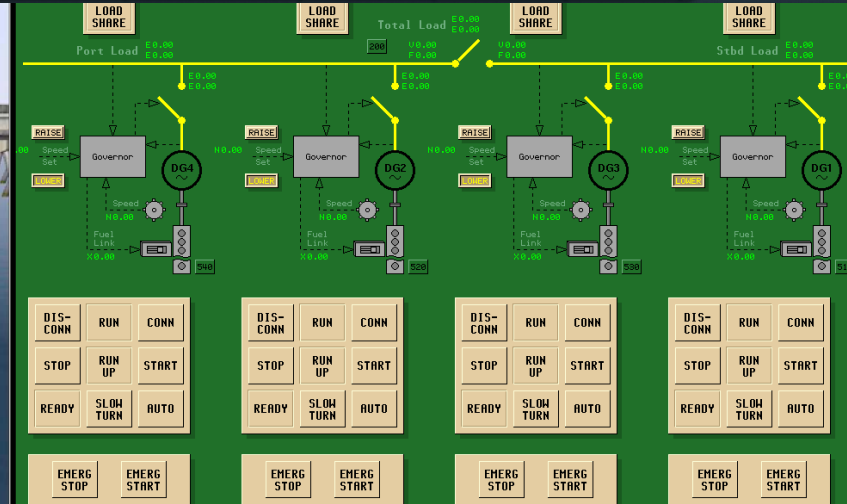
LOAD SHARE

LOAD SHARE

Total Load E0.00 E0.00

LOAD SHARE

LOAD SHARE

Port Load E0.00 E0.00

200

V0.00 F0.00

V0.00 F0.00

Stbd Load E0.00 E0.00

E0.00 E0.00

E0.00 E0.00

E0.00 E0.00

E0.00 E0.00

RAISE

.00 Speed Set

Governor

DG4

LOWER

Speed N0.00

Fuel Link

X0.00

540

RAISE

N0.00 Speed Set

Governor

DG2

LOWER

Speed N0.00

Fuel Link

X0.00

520

RAISE

N0.00 Speed Set

Governor

DG3

LOWER

Speed N0.00

Fuel Link

X0.00

530

RAISE

N0.00 Speed Set

Governor

DG1

LOWER

Speed N0.00

Fuel Link

X0.00

51

DIS-CONN | RUN | CONN
STOP | RUN UP | START
READY | SLOW TURN | AUTO

DIS-CONN | RUN | CONN
STOP | RUN UP | START
READY | SLOW TURN | AUTO

DIS-CONN | RUN | CONN
STOP | RUN UP | START
READY | SLOW TURN | AUTO

DIS-CONN | RUN | CONN
STOP | RUN UP | START
READY | SLOW TURN | AUTO

EMERG STOP | EMERG START

EMERG STOP | EMERG START

EMERG STOP | EMERG START

EMERG STOP | EMERG START